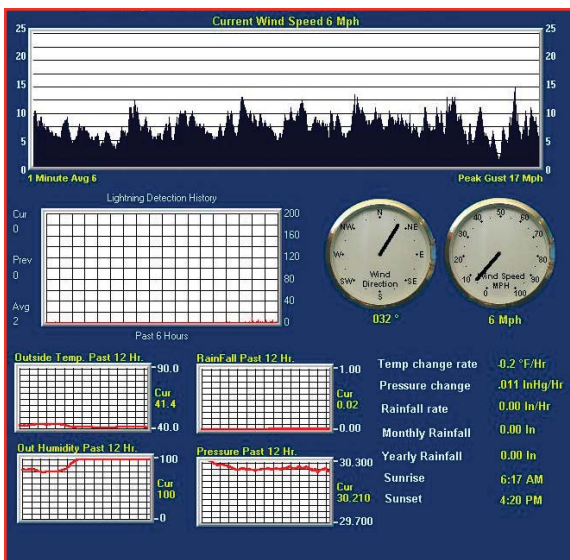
Current Wind Speed 6 Mph

25 20 15 10 5 0

25 20 15 10 5 0

1 Minute Avg 6

Peak Gust 17 Mph

Lightning Detection History

Cur
0

Prev
0

Avg
2

200 160 120 80 40 0

Past 6 Hours

N NE E SE S SW W NW
Wind Direction

032 °

0 10 20 30 40 50 60 70 80 90 100
Wind Speed MPH

6 Mph

Outside Temp. Past 12 Hr.
90.0
Cur
41.4
40.0

RainFall Past 12 Hr.
1.00
Cur
0.02
0.00

Out Humidity Past 12 Hr.
100
Cur
100
0

Pressure Past 12 Hr.
30.300
Cur
30.210
29.700

| Temp change rate | -0.2 °F/Hr |
|---|---|
| Pressure change | .011 InHg/Hr |
| Rainfall rate | 0.00 In/Hr |
| Monthly Rainfall | 0.00 In |
| Yearly Rainfall | 0.00 In |
| Sunrise | 6:17 AM |
| Sunset | 4:20 PM |